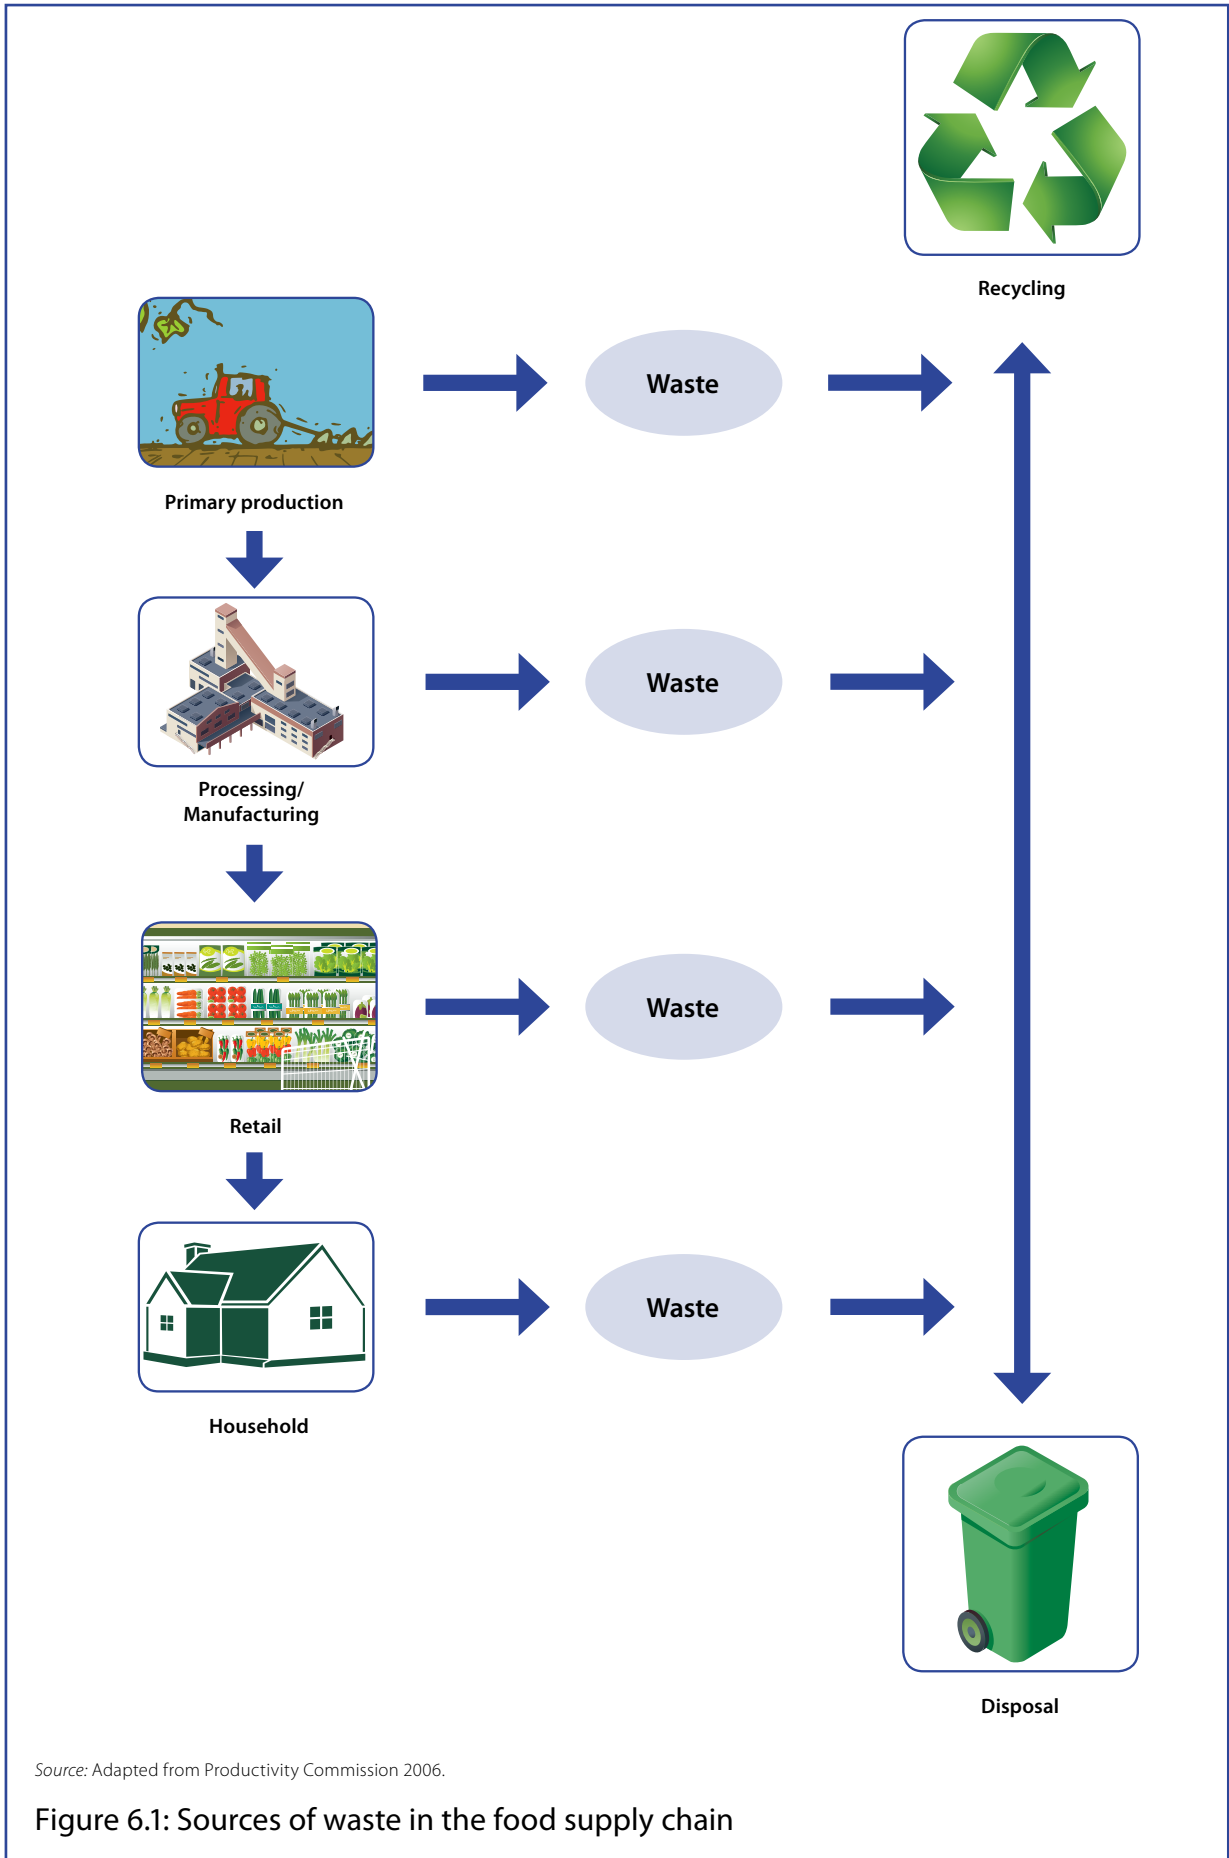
Recycling

Primary production

Waste

Processing/ Manufacturing

Waste

Retail

Waste

Household

Waste

Disposal

Source: Adapted from Productivity Commission 2006.

Figure 6.1: Sources of waste in the food supply chain